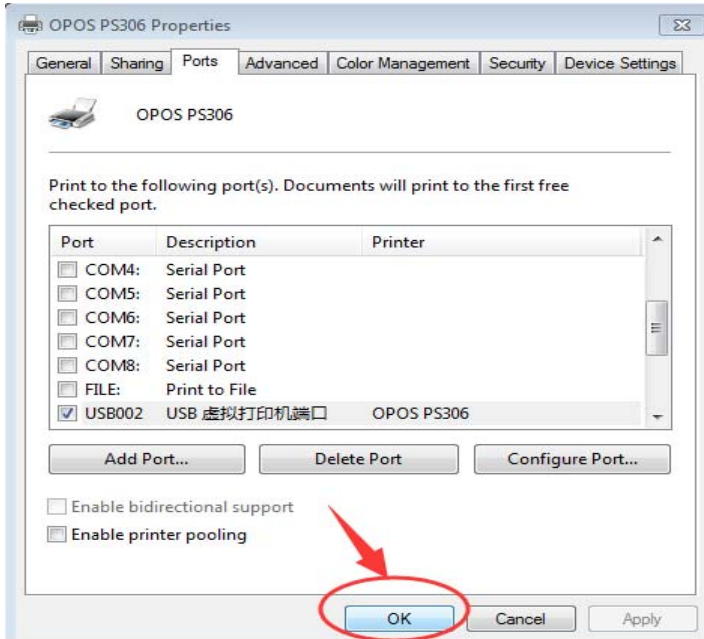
OPOS PS306 Properties

General | Sharing | Ports | Advanced | Color Management | Security | Device Settings

OPOS PS306

Print to the following port(s). Documents will print to the first free checked port.

| Port | Description | Printer |
|---|---|---|
| COM4: | Serial Port | |
| COM5: | Serial Port | |
| COM6: | Serial Port | |
| COM7: | Serial Port | |
| COM8: | Serial Port | |
| FILE: | Print to File | |
| USB002 | USB 虚拟打印机端口 | OPOS PS306 |

Add Port... | Delete Port | Configure Port...

Enable bidirectional support

Enable printer pooling

OK | Cancel | Apply